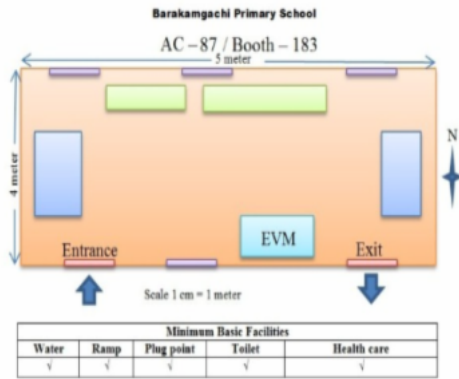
Barakamgachi Primary School

AC – 87 / Booth – 183

5 meter

4 meter

N

EVM

Entrance

Exit

Scale 1 cm = 1 meter

| Minimum Basic Facilities | | | | |
|---|---|---|---|---|
| Water | Ramp | Plug point | Toilet | Health care |
| √ | √ | √ | √ | √ |